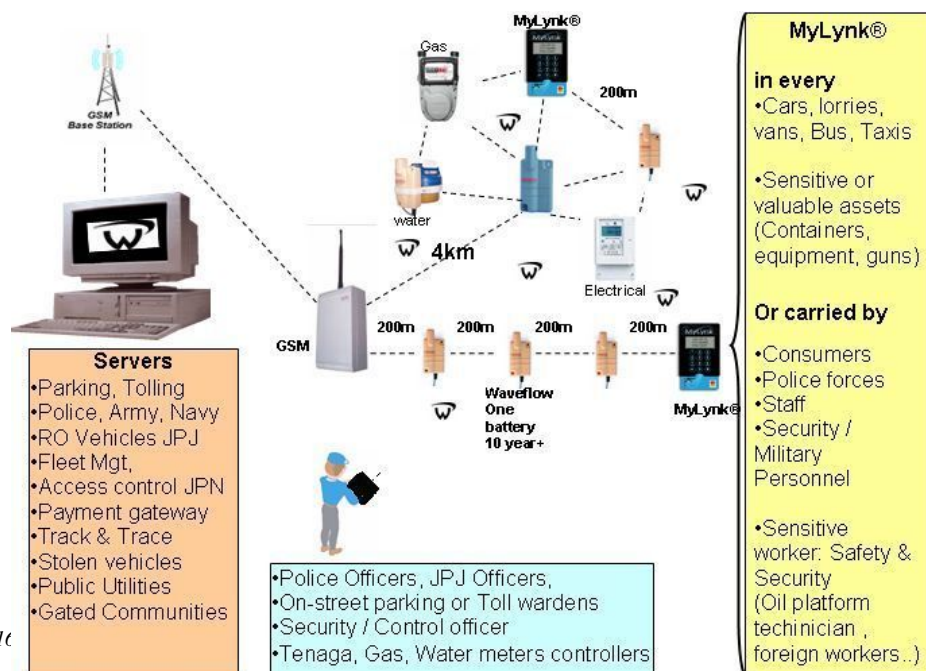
GSM Base Station

MyLynk®

Gas

200m

water

4km

Electrical

GSM

200m

200m

200m

200m

Waveflow One battery 10 year+

MyLynk®

MyLynk®

in every
•Cars, lorries, vans, Bus, Taxis

•Sensitive or valuable assets (Containers, equipment, guns)

Or carried by

•Consumers
•Police forces
•Staff
•Security / Military Personnel

•Sensitive worker: Safety & Security (Oil platform techinician , foreign workers..)

Servers
•Parking, Tolling
•Police, Army, Navy
•RO Vehicles JPJ
•Fleet Mgt,
•Access control JPN
•Payment gateway
•Track & Trace
•Stolen vehicles
•Public Utilities
•Gated Communities

•Police Officers, JPJ Officers,
•On-street parking or Toll wardens
•Security / Control officer
•Tenaga, Gas, Water meters controllers